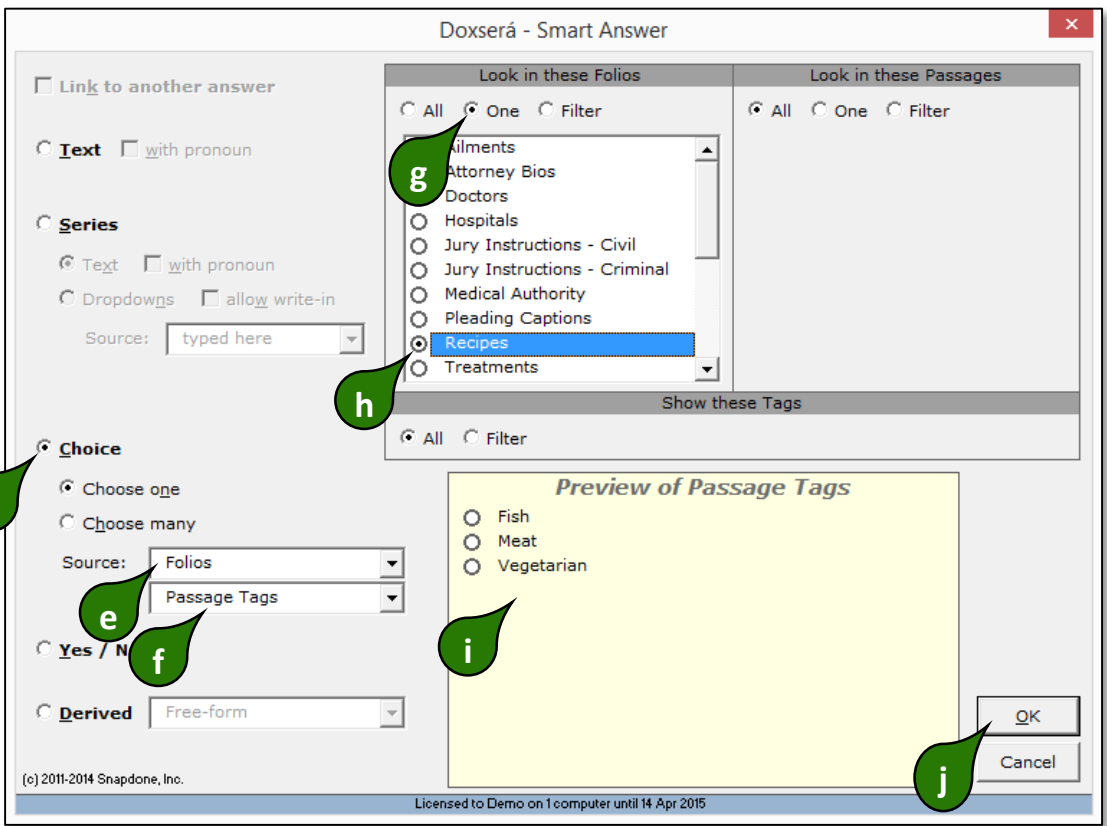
Doxserá - Smart Answer

Link to another answer

Text with pronoun

Series

Text with pronoun

Dropdowns allow write-in

Source: typed here

Choice

Choose one

Choose many

Source: Folios

Passage Tags

Yes / N

Derived Free-form

(c) 2011-2014 Snapdone, Inc.

Look in these Folios

All One Filter

Ailments
Attorney Bios
Doctors
Hospitals
Jury Instructions - Civil
Jury Instructions - Criminal
Medical Authority
Pleading Captions
Recipes
Treatments

Look in these Passages

All One Filter

Show these Tags

All Filter

Preview of Passage Tags

Fish
Meat
Vegetarian

OK

Cancel

Licensed to Demo on 1 computer until 14 Apr 2015

g
h
e
f
i
j